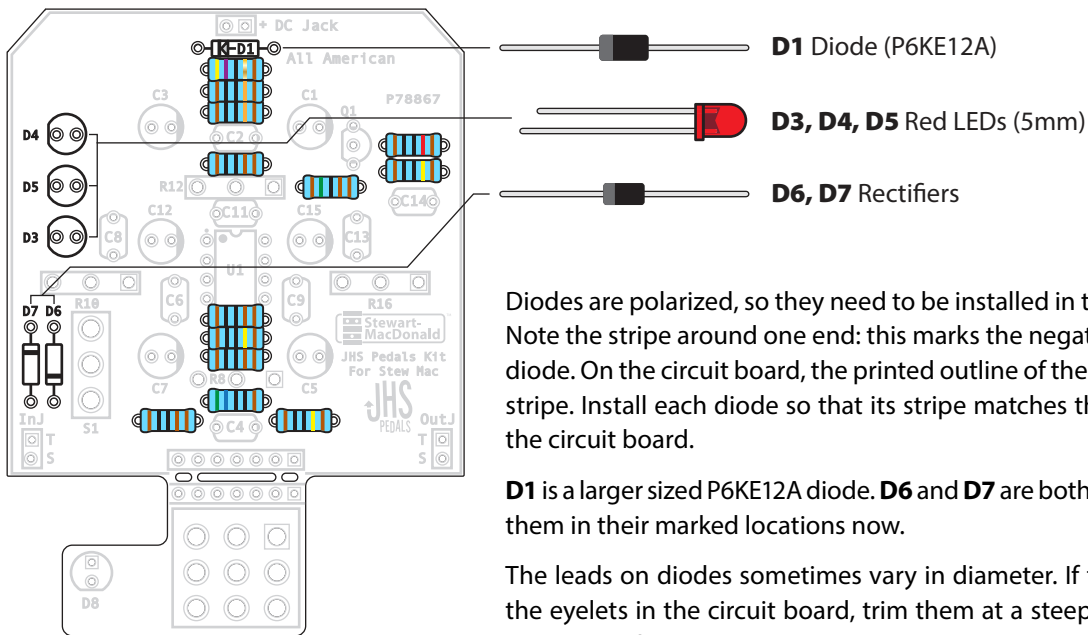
+ DC Jack
K D1
All American
C3
C1
Q1
P78867
D4
C2
D5
R12
D3
C8
C12
C11
C15
C13
C14
U1
D7 D6
R10
C6
C9
R16
Stewart-MacDonald
JHS Pedals Kit For Stew Mac
C7
R8
C5
InJ
T
S
S1
C4
JHS PEDALS
OutJ
T
S
D8

**D1** Diode (P6KE12A)

**D3, D4, D5** Red LEDs (5mm)

**D6, D7** Rectifiers

Diodes are polarized, so they need to be installed in t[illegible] Note the stripe around one end: this marks the negat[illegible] diode. On the circuit board, the printed outline of the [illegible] stripe. Install each diode so that its stripe matches th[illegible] the circuit board.

**D1** is a larger sized P6KE12A diode. **D6** and **D7** are both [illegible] them in their marked locations now.

The leads on diodes sometimes vary in diameter. If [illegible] the eyelets in the circuit board, trim them at a steep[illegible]